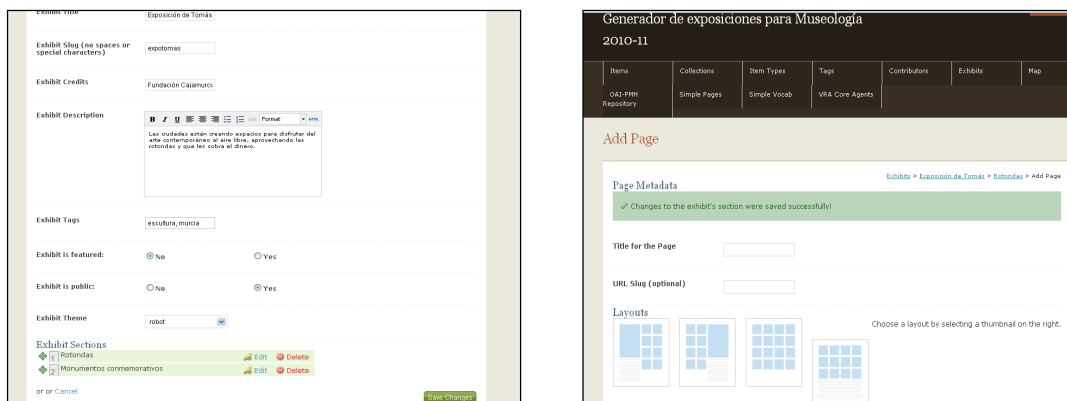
Exhibit Title
Exposición de Tomás

Exhibit Slug (no spaces or special characters)
expotomas

Exhibit Credits
Fundación Cajamurci

Exhibit Description
B I U Format
Las ciudades están creando espacios para disfrutar del arte contemporáneo al aire libre, aprovechando las rotondas y que les cobra el dinero.

Exhibit Tags
escultura, murcia

Exhibit is featured:
No
Yes

Exhibit is public:
No
Yes

Exhibit Theme
robot

Exhibit Sections
1 Rotondas
Edit
Delete
2 Monumentos conmemorativos
Edit
Delete

or Cancel
Save Changes

Generador de exposiciones para Museología 2010-11

| Items | Collections | Item Types | Tags | Contributors | Exhibits | Map |
|---|---|---|---|---|---|---|
| OAI-PMH Repository | Simple Pages | Simple Vocab | VRA Core Agents | | | |

Add Page

Exhibits > Exposición de Tomás > Rotondas > Add Page

Page Metadata

Changes to the exhibit's section were saved successfully!

Title for the Page

URL Slug (optional)

Layouts

Choose a layout by selecting a thumbnail on the right.